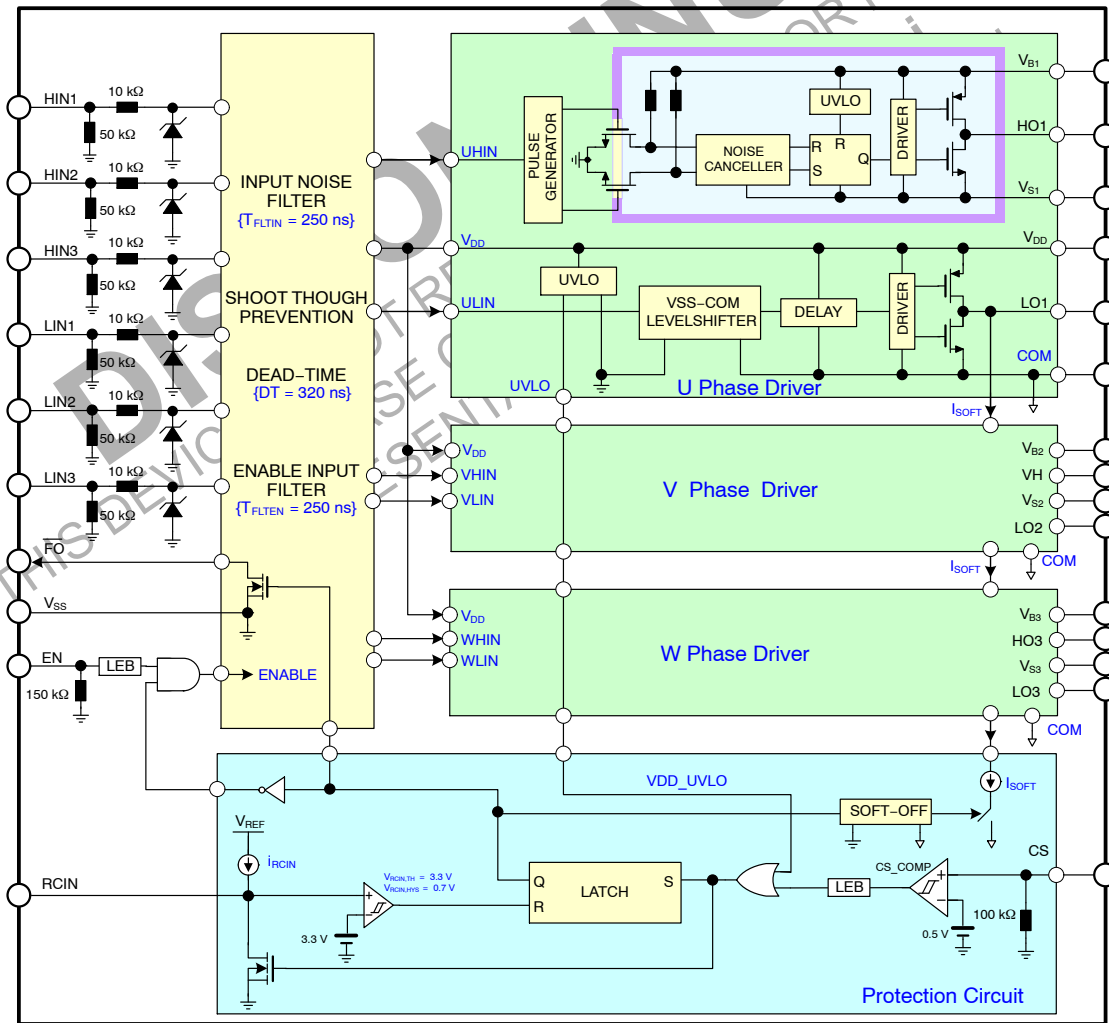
HIN1
10 kΩ
50 kΩ
HIN2
10 kΩ
50 kΩ
HIN3
10 kΩ
50 kΩ
LIN1
10 kΩ
50 kΩ
LIN2
10 kΩ
50 kΩ
LIN3
10 kΩ
50 kΩ
FO
$V_{SS}$
EN
LEB
150 kΩ

INPUT NOISE FILTER
{$T_{FLTIN}$ = 250 ns}
SHOOT THOUGH PREVENTION
DEAD−TIME
{DT = 320 ns}
ENABLE INPUT FILTER
{$T_{FLTEN}$ = 250 ns}
ENABLE

UHIN
PULSE GENERATOR
NOISE CANCELLER
R
S
UVLO
R
Q
DRIVER
$V_{B1}$
HO1
$V_{S1}$
$V_{DD}$
$V_{DD}$
UVLO
ULIN
VSS−COM LEVELSHIFTER
DELAY
DRIVER
LO1
COM
UVLO
U Phase Driver
$I_{SOFT}$

$V_{DD}$
VHIN
VLIN
V Phase Driver
$V_{B2}$
VH
$V_{S2}$
LO2
$I_{SOFT}$
COM

$V_{DD}$
WHIN
WLIN
W Phase Driver
$V_{B3}$
HO3
$V_{S3}$
LO3
COM

$V_{REF}$
$I_{RCIN}$
RCIN
$V_{RCIN,TH}$ = 3.3 V
$V_{RCIN,HYS}$ = 0.7 V
3.3 V
Q
R
LATCH
S
VDD_UVLO
SOFT−OFF
$I_{SOFT}$
LEB
CS_COMP
CS
0.5 V
100 kΩ
Protection Circuit

DISCONTINUED
THIS DEVICE ... ESSENTIAL ... NOT RECOMMENDED FOR NEW DESIGN